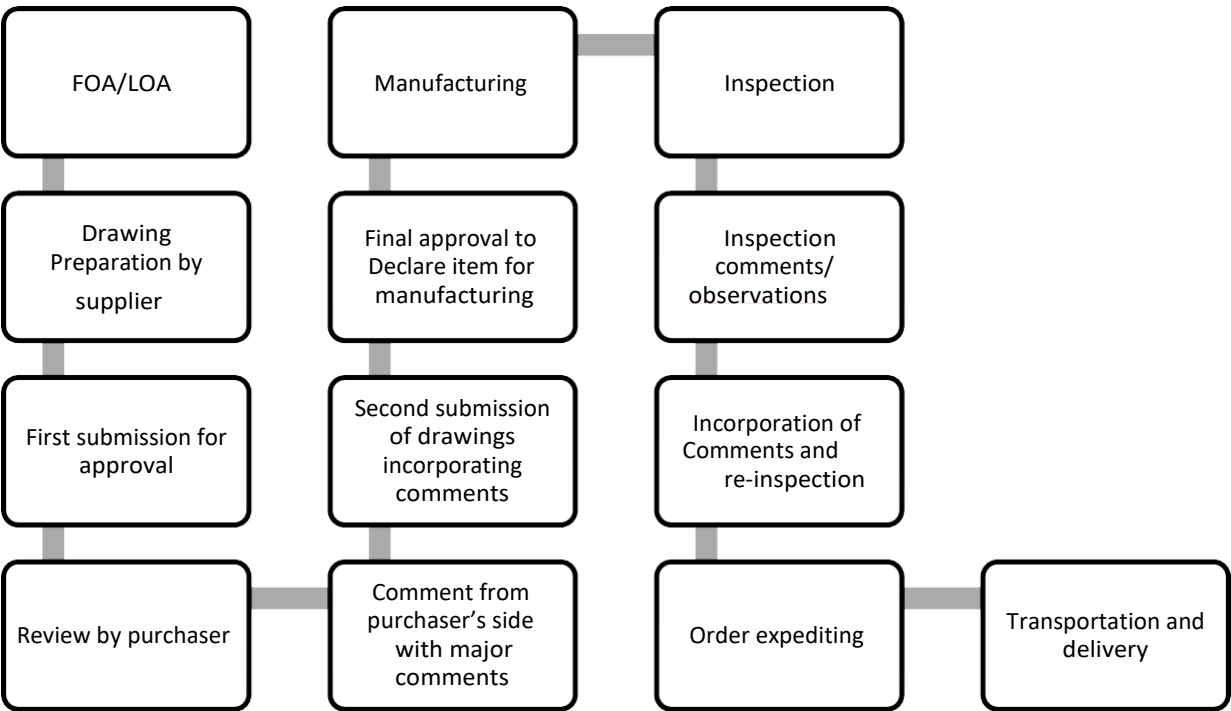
FOA/LOA

Drawing Preparation by supplier

First submission for approval

Review by purchaser

Comment from purchaser's side with major comments

Second submission of drawings incorporating comments

Final approval to Declare item for manufacturing

Manufacturing

Inspection

Inspection comments/ observations

Incorporation of Comments and re-inspection

Order expediting

Transportation and delivery